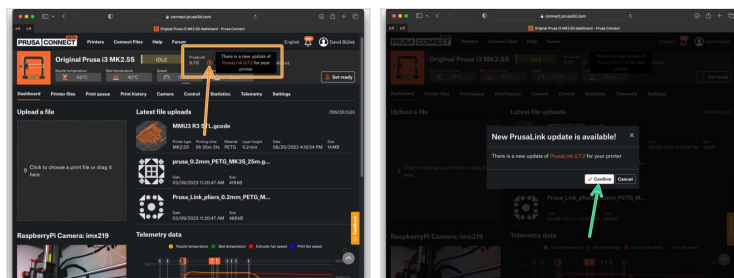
connect.prusa3d.com

Original Prusa i3 MK2.5S dashboard - Prusa Connect

PRUSA CONNECT Printers Connect Files Help Forum English David Bůžek

Original Prusa i3 MK2.5S IDLE

Nozzle temperature 20°C Bed temperature 40°C Speed

PrusaLink 0.7.0

There is a new update of PrusaLink 0.7.2 for your printer

Set ready

Dashboard Printer files Print queue Print history Camera Control Statistics Telemetry Settings

Upload a file

Click to choose a print file or drag it here

Latest file uploads

PRINTER FILES

MMU3 R3 STL.gcode

Printer type MK2.5S Printing time 6h 50m 31s Material PETG Layer height 0.2mm Date 06/20/2023 4:16:54 PM Size 14MB

prusa_0.2mm_PETG_MK3S_25m.g...

Date 03/09/2023 11:20:47 AM Size 419kB

Prusa_Link_pliers_0.2mm_PETG_M...

Date 03/09/2023 11:20:47 AM Size 466kB

RaspberryPi Camera: imx219

Telemetry data

Nozzle temperature Bed temperature Extruder fan speed Print fan speed

Feedback

connect.prusa3d.com

Original Prusa i3 MK2.5S dashboard - Prusa Connect

PRUSA CONNECT Printers Connect Files Help Forum English David Bůžek

Original Prusa i3 MK2.5S IDLE

There is a new update of PrusaLink 0.7.2 for your printer

Set ready

Dashboard Printer files Print queue Print history Camera Control Statistics Telemetry Settings

Upload a file

New PrusaLink update is available!

There is a new update of PrusaLink 0.7.2 for your printer

Confirm Cancel

RaspberryPi Camera: imx219

Telemetry data